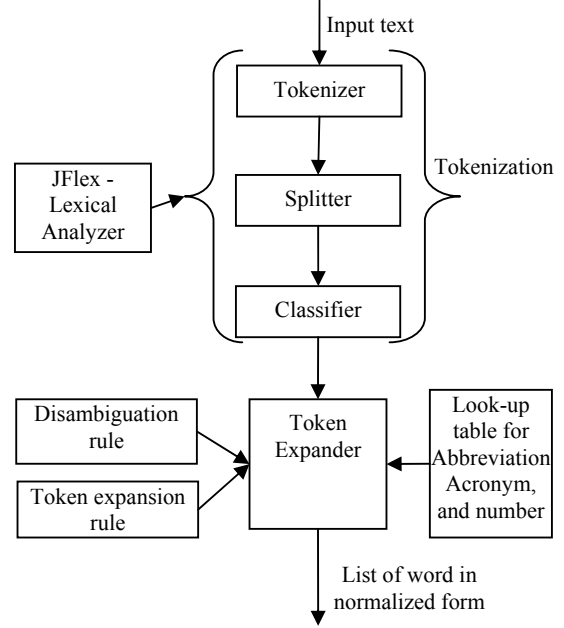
Input text

Tokenizer

Splitter

Classifier

Tokenization

JFlex - Lexical Analyzer

Disambiguation rule

Token expansion rule

Token Expander

Look-up table for Abbreviation Acronym, and number

List of word in normalized form